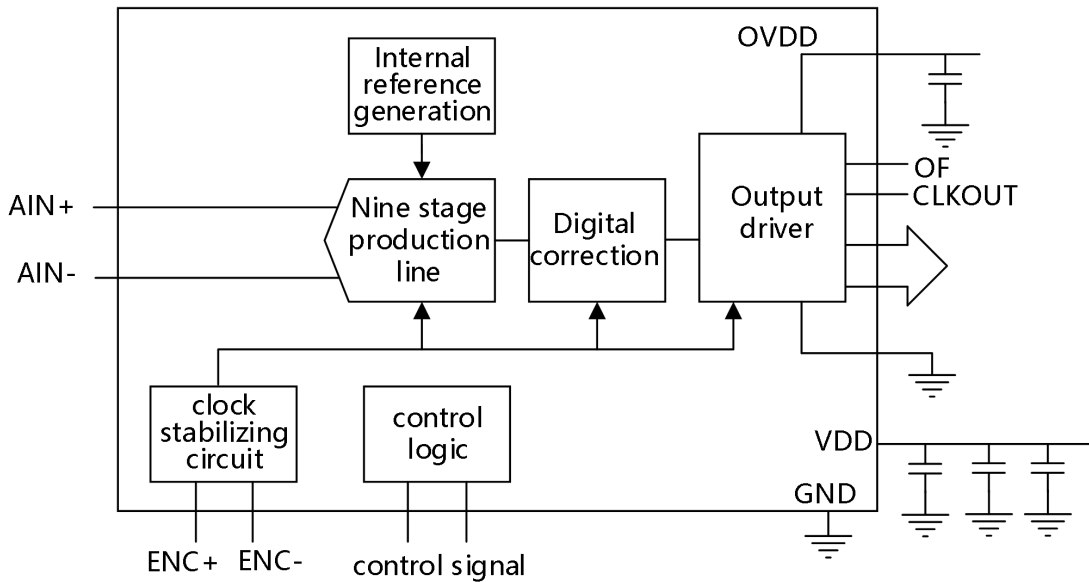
Internal reference generation

OVDD

Nine stage production line

Digital correction

Output driver

OF

CLKOUT

AIN+

AIN-

clock stabilizing circuit

control logic

VDD

GND

ENC+ ENC-

control signal